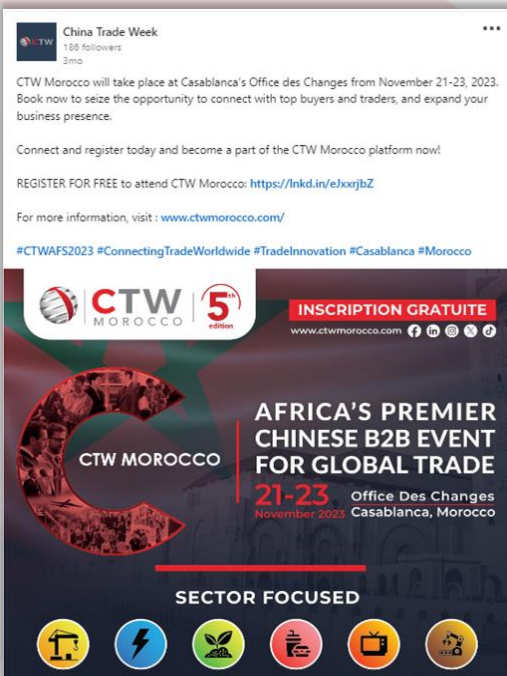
CTW China Trade Week
186 followers
3mo

•••

CTW Morocco will take place at Casablanca's Office des Changes from November 21-23, 2023. Book now to seize the opportunity to connect with top buyers and traders, and expand your business presence.

Connect and register today and become a part of the CTW Morocco platform now!

REGISTER FOR FREE to attend CTW Morocco: https://lnkd.in/eJxxrjbZ

For more information, visit : www.ctwmorocco.com/

#CTWAFS2023 #ConnectingTradeWorldwide #TradeInnovation #Casablanca #Morocco

CTW MOROCCO 5th edition

INSCRIPTION GRATUITE
www.ctwmorocco.com

CTW MOROCCO

AFRICA'S PREMIER CHINESE B2B EVENT FOR GLOBAL TRADE

21-23 November 2023

Office Des Changes Casablanca, Morocco

SECTOR FOCUSED